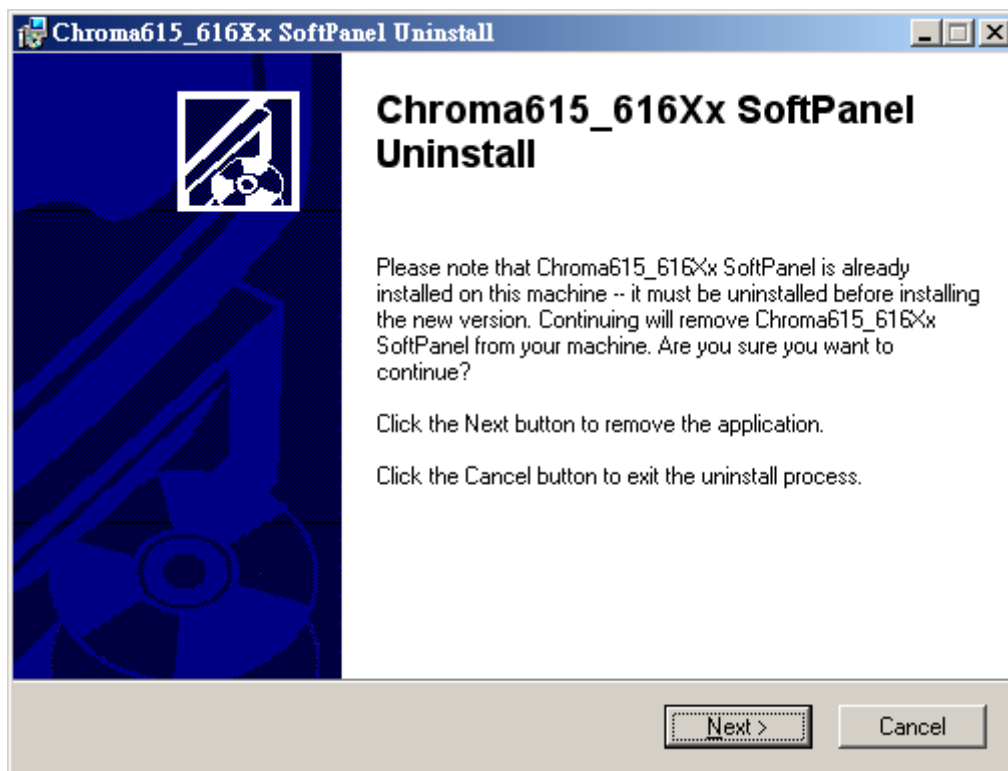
Chroma615_616Xx SoftPanel Uninstall

Chroma615_616Xx SoftPanel Uninstall

Please note that Chroma615_616Xx SoftPanel is already installed on this machine -- it must be uninstalled before installing the new version. Continuing will remove Chroma615_616Xx SoftPanel from your machine. Are you sure you want to continue?

Click the Next button to remove the application.

Click the Cancel button to exit the uninstall process.

Next >

Cancel